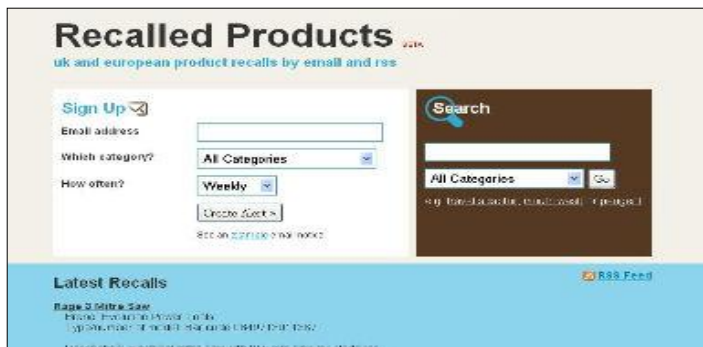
Recalled Products beta

uk and european product recalls by email and rss

Sign Up

Email address

Which category?

All Categories

How often?

Weekly

Create Alert »

See an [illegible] alert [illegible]

Search

All Categories

Go

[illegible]

Latest Recalls

RSS Feed

Rage 3 Mitre Saw

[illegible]

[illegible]

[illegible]